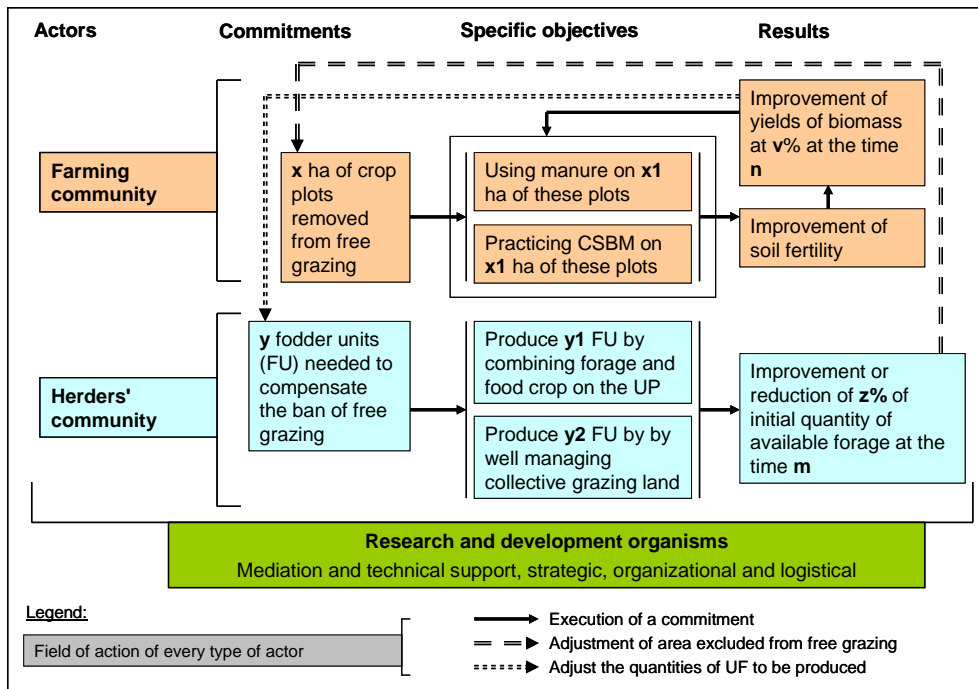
Actors

Commitments

Specific objectives

Results

Farming community

x ha of crop plots removed from free grazing

Using manure on x1 ha of these plots

Practicing CSBM on x1 ha of these plots

Improvement of yields of biomass at v% at the time n

Improvement of soil fertility

Herders' community

y fodder units (FU) needed to compensate the ban of free grazing

Produce y1 FU by combining forage and food crop on the UP

Produce y2 FU by by well managing collective grazing land

Improvement or reduction of z% of initial quantity of available forage at the time m

Research and development organisms

Mediation and technical support, strategic, organizational and logistical

Legend:

Field of action of every type of actor

Execution of a commitment

Adjustment of area excluded from free grazing

Adjust the quantities of UF to be produced